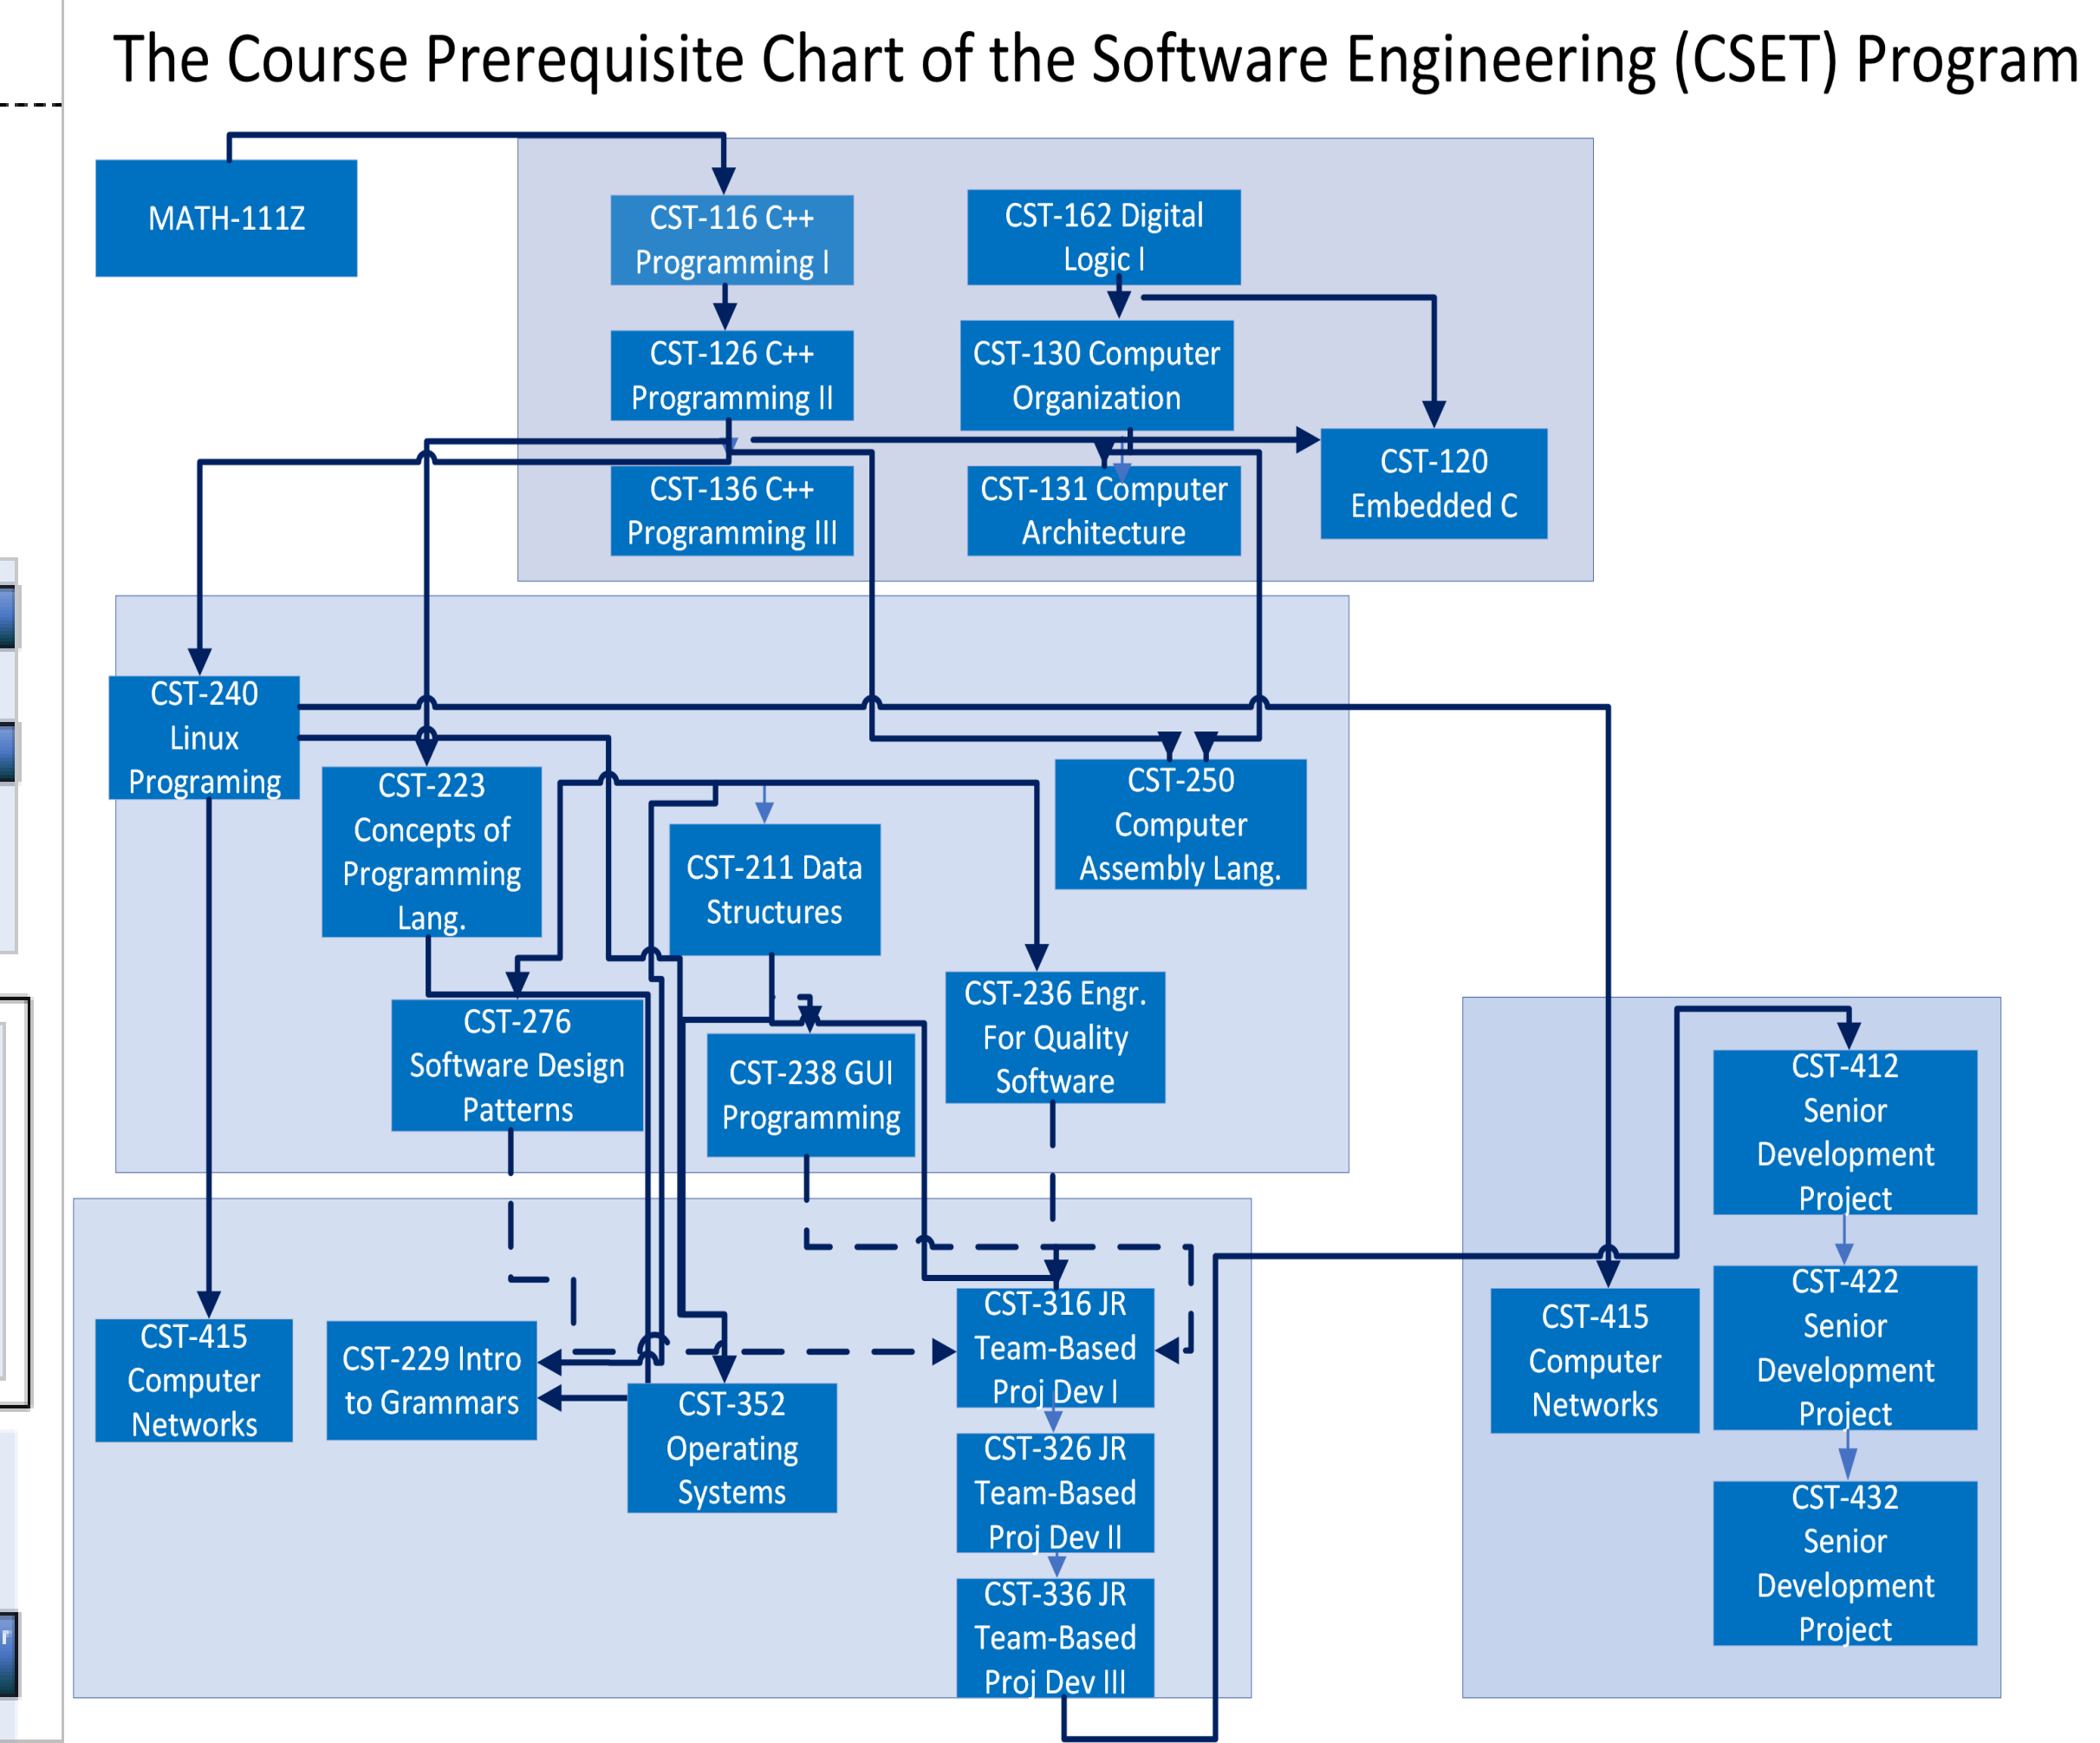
The Course Prerequisite Chart of the Software Engineering (CSET) Program

MATH-111Z

CST-116 C++ Programming I

CST-162 Digital Logic I

CST-126 C++ Programming II

CST-130 Computer Organization

CST-136 C++ Programming III

CST-131 Computer Architecture

CST-120 Embedded C

CST-240 Linux Programing

CST-223 Concepts of Programming Lang.

CST-250 Computer Assembly Lang.

CST-211 Data Structures

CST-236 Engr. For Quality Software

CST-276 Software Design Patterns

CST-238 GUI Programming

CST-412 Senior Development Project

CST-422 Senior Development Project

CST-432 Senior Development Project

CST-415 Computer Networks

CST-229 Intro to Grammars

CST-352 Operating Systems

CST-316 JR Team-Based Proj Dev I

CST-326 JR Team-Based Proj Dev II

CST-336 JR Team-Based Proj Dev III

CST-415 Computer Networks